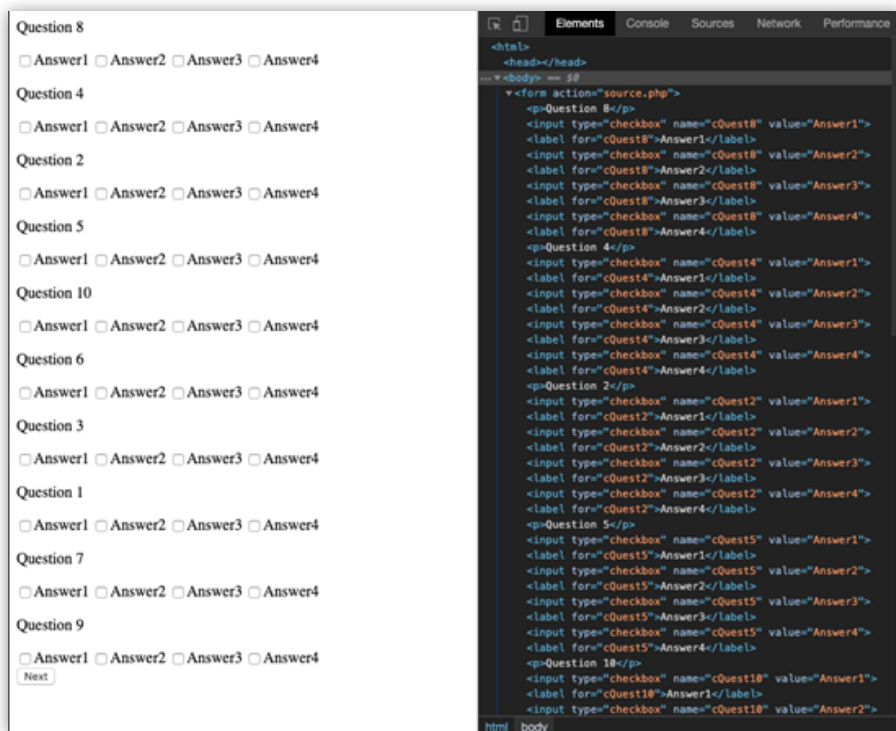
Question 8

Answer1 Answer2 Answer3 Answer4

Question 4

Answer1 Answer2 Answer3 Answer4

Question 2

Answer1 Answer2 Answer3 Answer4

Question 5

Answer1 Answer2 Answer3 Answer4

Question 10

Answer1 Answer2 Answer3 Answer4

Question 6

Answer1 Answer2 Answer3 Answer4

Question 3

Answer1 Answer2 Answer3 Answer4

Question 1

Answer1 Answer2 Answer3 Answer4

Question 7

Answer1 Answer2 Answer3 Answer4

Question 9

Answer1 Answer2 Answer3 Answer4

Next

Elements Console Sources Network Performance

<html>
<head></head>
<body> == $0
<form action="source.php">
<p>Question 8</p>
<input type="checkbox" name="cQuest8" value="Answer1">
<label for="cQuest8">Answer1</label>
<input type="checkbox" name="cQuest8" value="Answer2">
<label for="cQuest8">Answer2</label>
<input type="checkbox" name="cQuest8" value="Answer3">
<label for="cQuest8">Answer3</label>
<input type="checkbox" name="cQuest8" value="Answer4">
<label for="cQuest8">Answer4</label>
<p>Question 4</p>
<input type="checkbox" name="cQuest4" value="Answer1">
<label for="cQuest4">Answer1</label>
<input type="checkbox" name="cQuest4" value="Answer2">
<label for="cQuest4">Answer2</label>
<input type="checkbox" name="cQuest4" value="Answer3">
<label for="cQuest4">Answer3</label>
<input type="checkbox" name="cQuest4" value="Answer4">
<label for="cQuest4">Answer4</label>
<p>Question 2</p>
<input type="checkbox" name="cQuest2" value="Answer1">
<label for="cQuest2">Answer1</label>
<input type="checkbox" name="cQuest2" value="Answer2">
<label for="cQuest2">Answer2</label>
<input type="checkbox" name="cQuest2" value="Answer3">
<label for="cQuest2">Answer3</label>
<input type="checkbox" name="cQuest2" value="Answer4">
<label for="cQuest2">Answer4</label>
<p>Question 5</p>
<input type="checkbox" name="cQuest5" value="Answer1">
<label for="cQuest5">Answer1</label>
<input type="checkbox" name="cQuest5" value="Answer2">
<label for="cQuest5">Answer2</label>
<input type="checkbox" name="cQuest5" value="Answer3">
<label for="cQuest5">Answer3</label>
<input type="checkbox" name="cQuest5" value="Answer4">
<label for="cQuest5">Answer4</label>
<p>Question 10</p>
<input type="checkbox" name="cQuest10" value="Answer1">
<label for="cQuest10">Answer1</label>
<input type="checkbox" name="cQuest10" value="Answer2">

html body